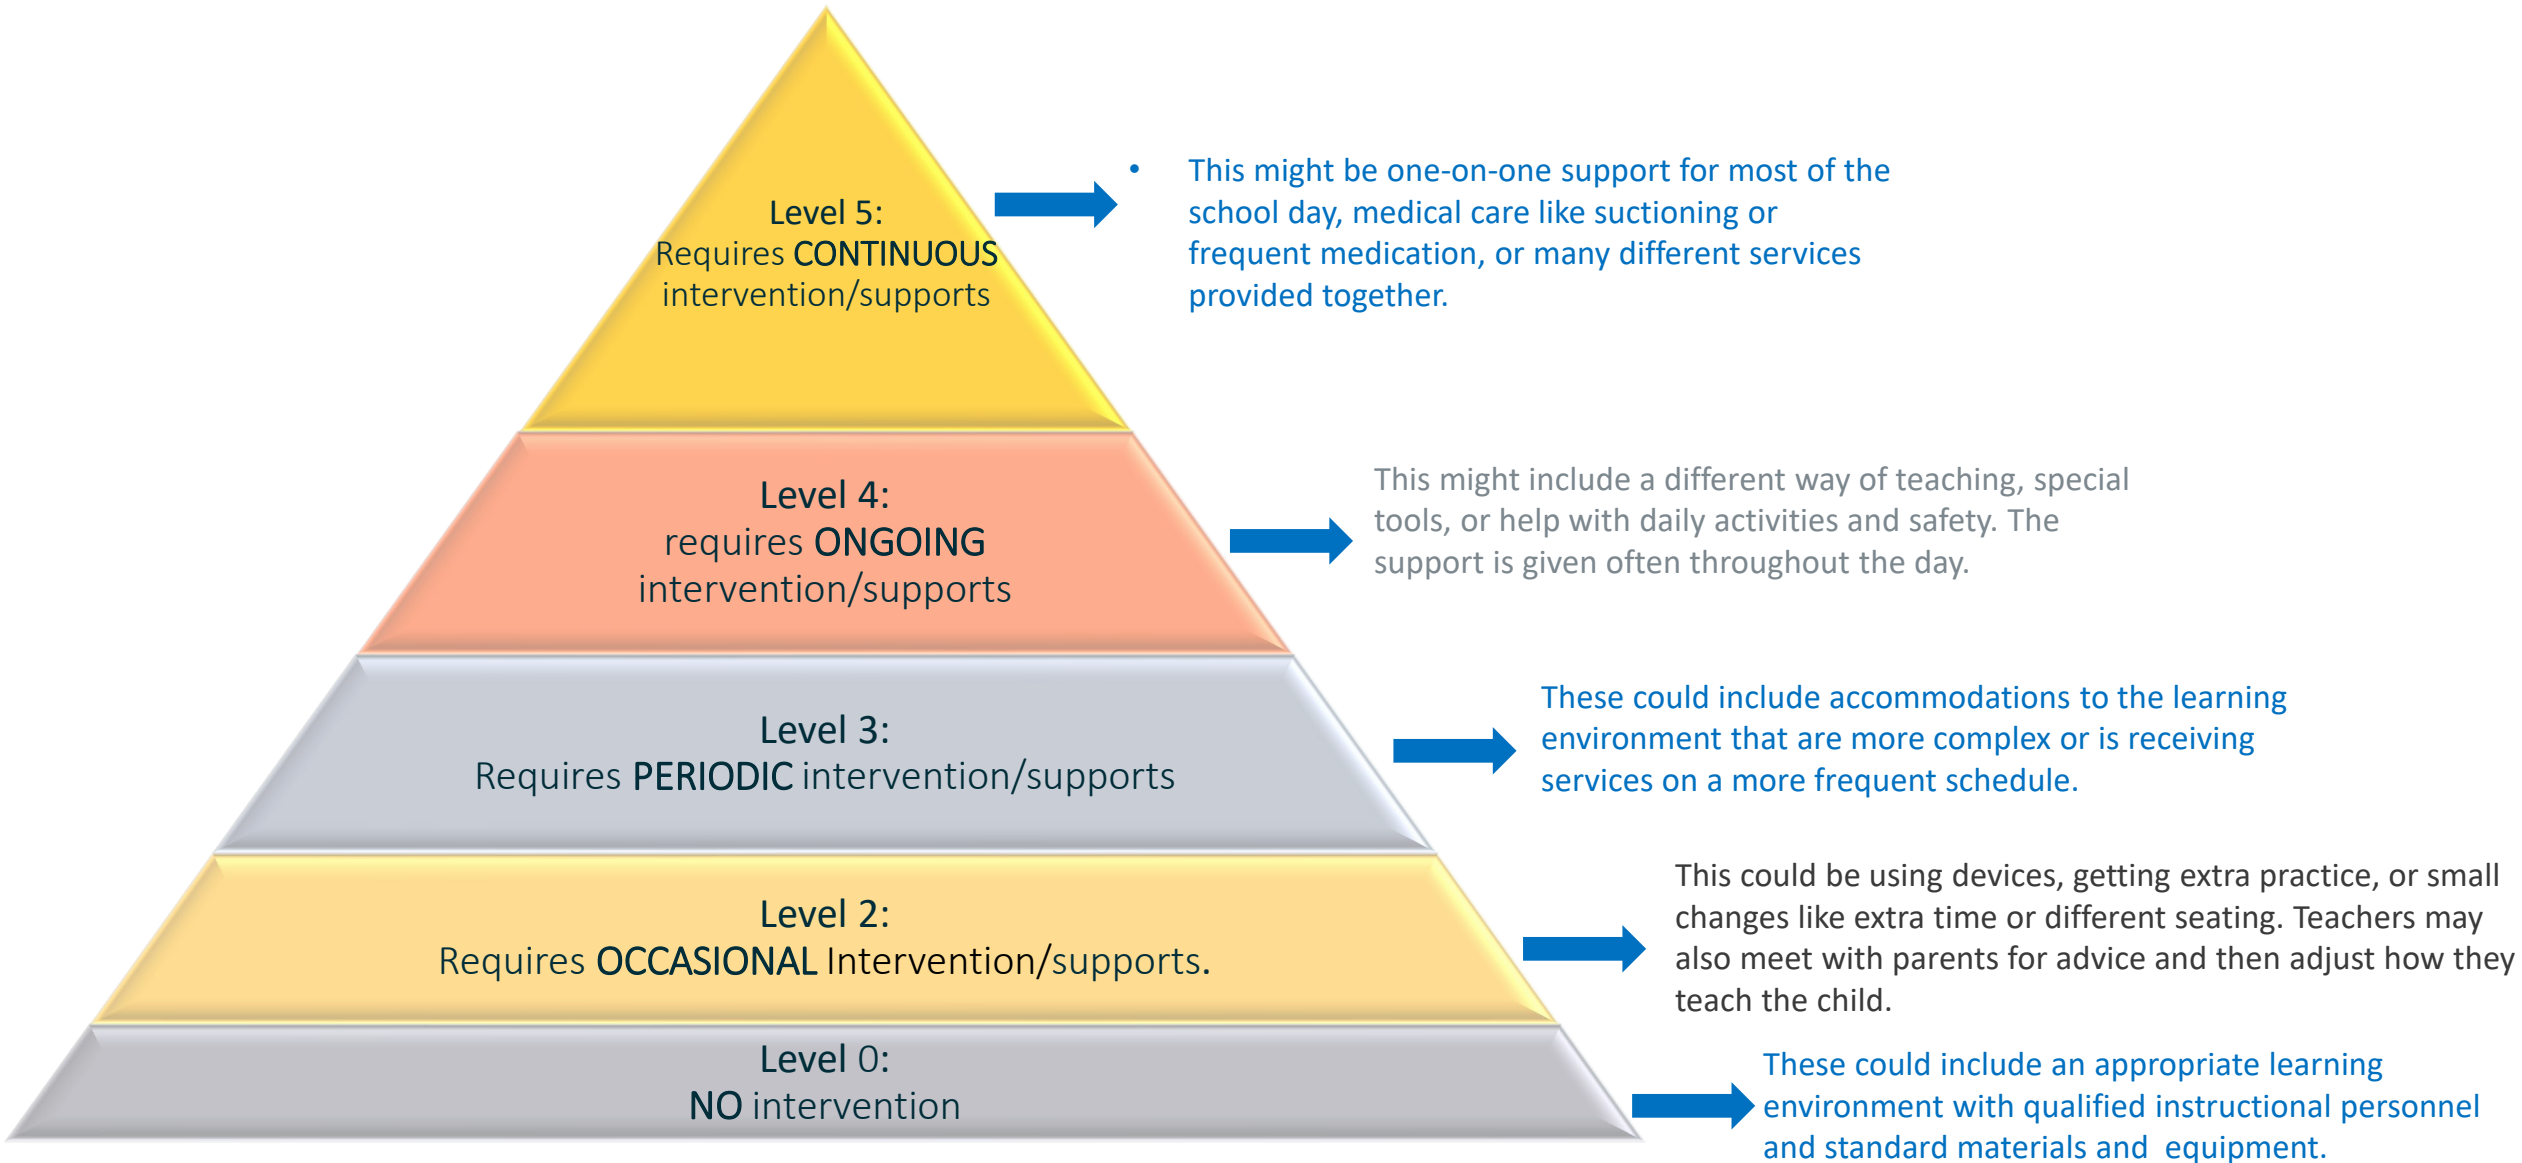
Level 5:
Requires CONTINUOUS intervention/supports

• This might be one-on-one support for most of the school day, medical care like suctioning or frequent medication, or many different services provided together.

Level 4:
requires ONGOING intervention/supports

This might include a different way of teaching, special tools, or help with daily activities and safety. The support is given often throughout the day.

Level 3:
Requires PERIODIC intervention/supports

These could include accommodations to the learning environment that are more complex or is receiving services on a more frequent schedule.

Level 2:
Requires OCCASIONAL Intervention/supports.

This could be using devices, getting extra practice, or small changes like extra time or different seating. Teachers may also meet with parents for advice and then adjust how they teach the child.

Level 0:
NO intervention

These could include an appropriate learning environment with qualified instructional personnel and standard materials and equipment.